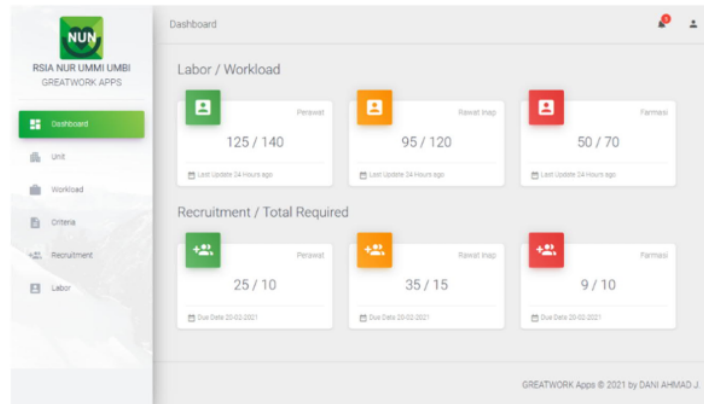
NUN

RSIA NUR UMMI UMBI
GREATWORK APPS

Dashboard
Unit
Workload
Criteria
Recruitment
Labor

Dashboard

Labor / Workload

Perawat
125 / 140
Last Update 24 Hours ago

Rawat Inap
95 / 120
Last Update 24 Hours ago

Farmasi
50 / 70
Last Update 24 Hours ago

Recruitment / Total Required

Perawat
25 / 10
Due Date 20-02-2021

Rawat Inap
35 / 15
Due Date 20-02-2021

Farmasi
9 / 10
Due Date 20-02-2021

GREATWORK Apps © 2021 by DANI AHMAD J.